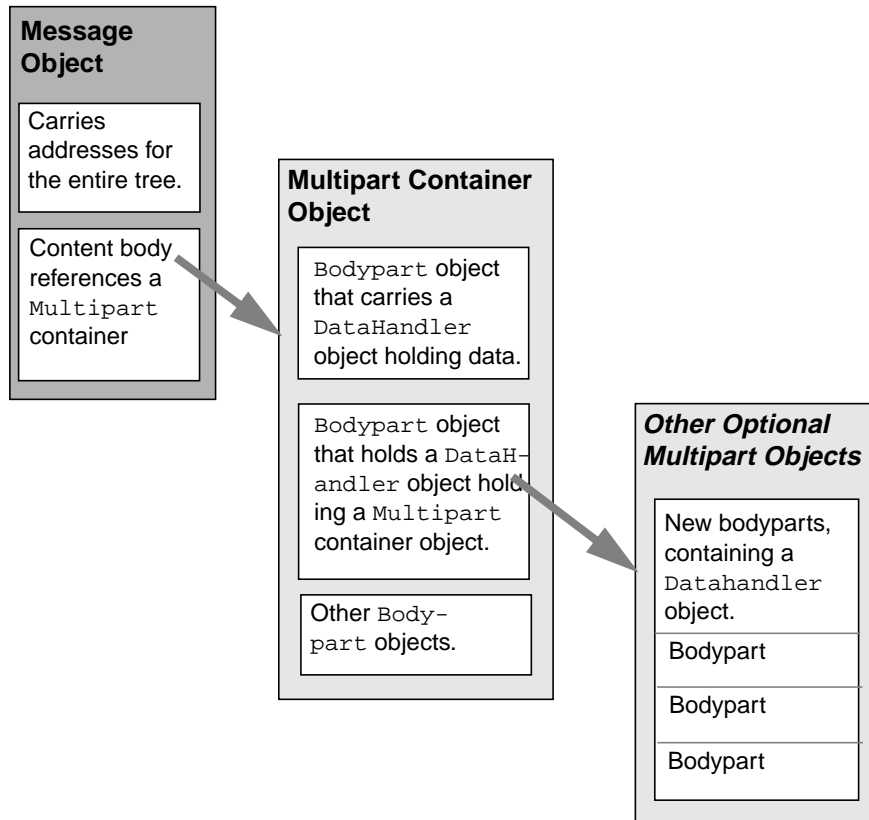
Message Object

Carries addresses for the entire tree.

Content body references a Multipart container

Multipart Container Object

Bodypart object that carries a DataHandler object holding data.

Bodypart object that holds a DataHandler object holding a Multipart container object.

Other Bodypart objects.

Other Optional Multipart Objects

New bodyparts, containing a Datahandler object.

Bodypart

Bodypart

Bodypart